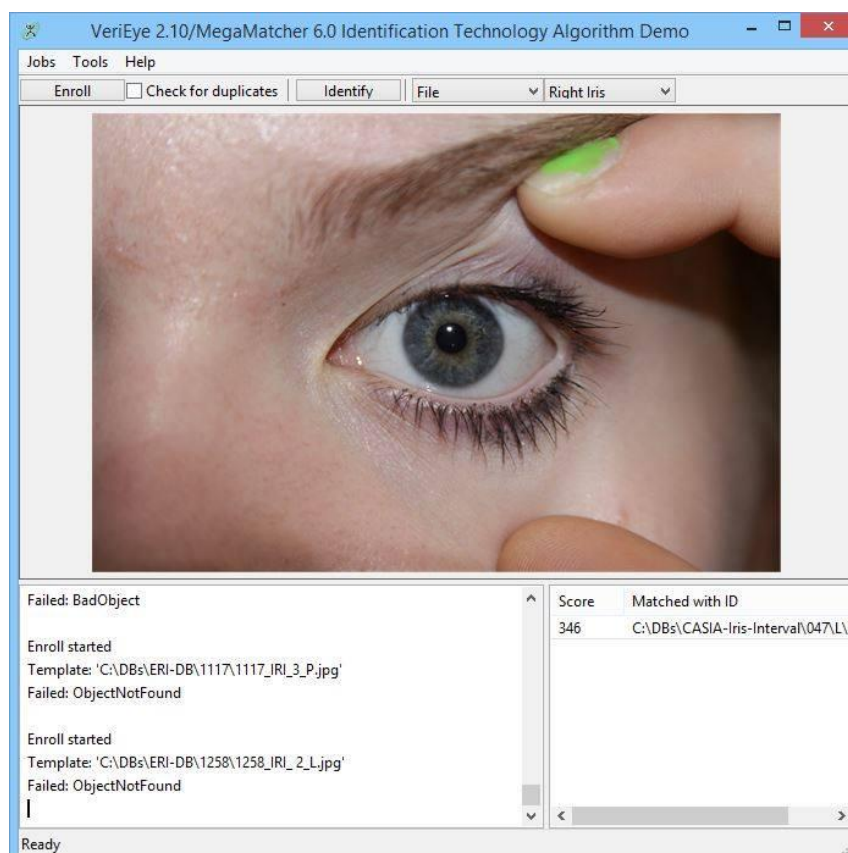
VeriEye 2.10/MegaMatcher 6.0 Identification Technology Algorithm Demo

Jobs Tools Help

Enroll
Check for duplicates
Identify
File
Right Iris

Failed: BadObject

Enroll started
Template: 'C:\DBs\ERI-DB\1117\1117_IRI_3_P.jpg'
Failed: ObjectNotFound

Enroll started
Template: 'C:\DBs\ERI-DB\1258\1258_IRI_2_L.jpg'
Failed: ObjectNotFound

| Score | Matched with ID |
|---|---|
| 346 | C:\DBs\CASIA-Iris-Interval\047\L\ |

Ready